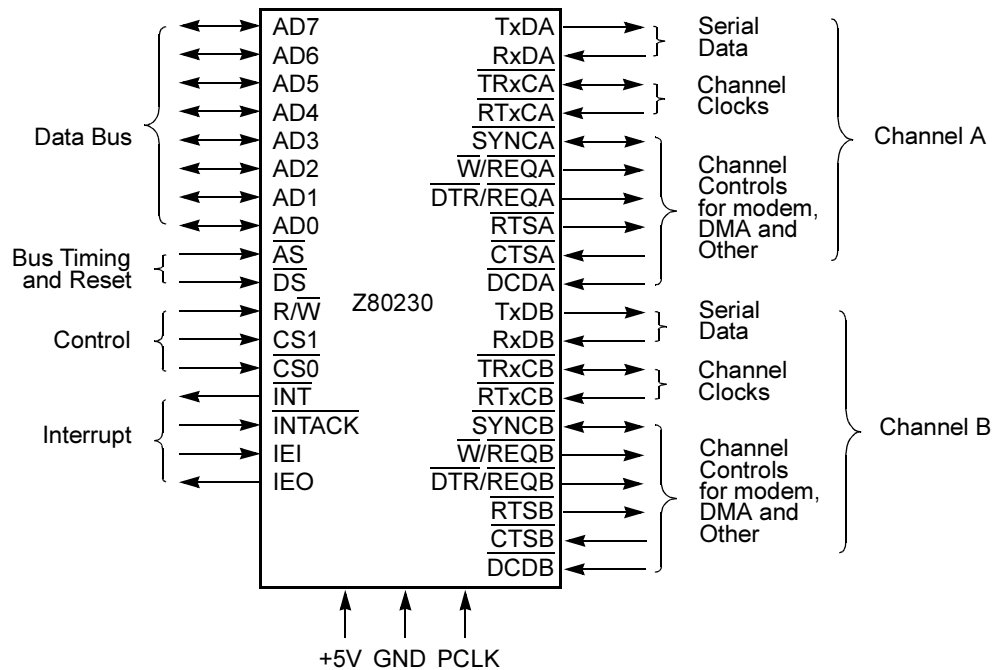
Data Bus

AD7
AD6
AD5
AD4
AD3
AD2
AD1
AD0

Bus Timing and Reset

$\overline{AS}$
$\overline{DS}$

Control

R/$\overline{W}$
CS1
$\overline{CS0}$

Interrupt

$\overline{INT}$
$\overline{INTACK}$
IEI
IEO

Z80230

TxDA
RxDA
$\overline{TRxCA}$
$\overline{RTxCA}$
$\overline{SYNCA}$
$\overline{W}/\overline{REQA}$
$\overline{DTR}/\overline{REQA}$
$\overline{RTSA}$
$\overline{CTSA}$
$\overline{DCDA}$
TxDB
RxDB
$\overline{TRxCB}$
$\overline{RTxCB}$
$\overline{SYNCB}$
$\overline{W}/\overline{REQB}$
$\overline{DTR}/\overline{REQB}$
$\overline{RTSB}$
$\overline{CTSB}$
$\overline{DCDB}$

Serial Data
Channel Clocks
Channel Controls for modem, DMA and Other

Channel A

Serial Data
Channel Clocks
Channel Controls for modem, DMA and Other

Channel B

+5V GND PCLK